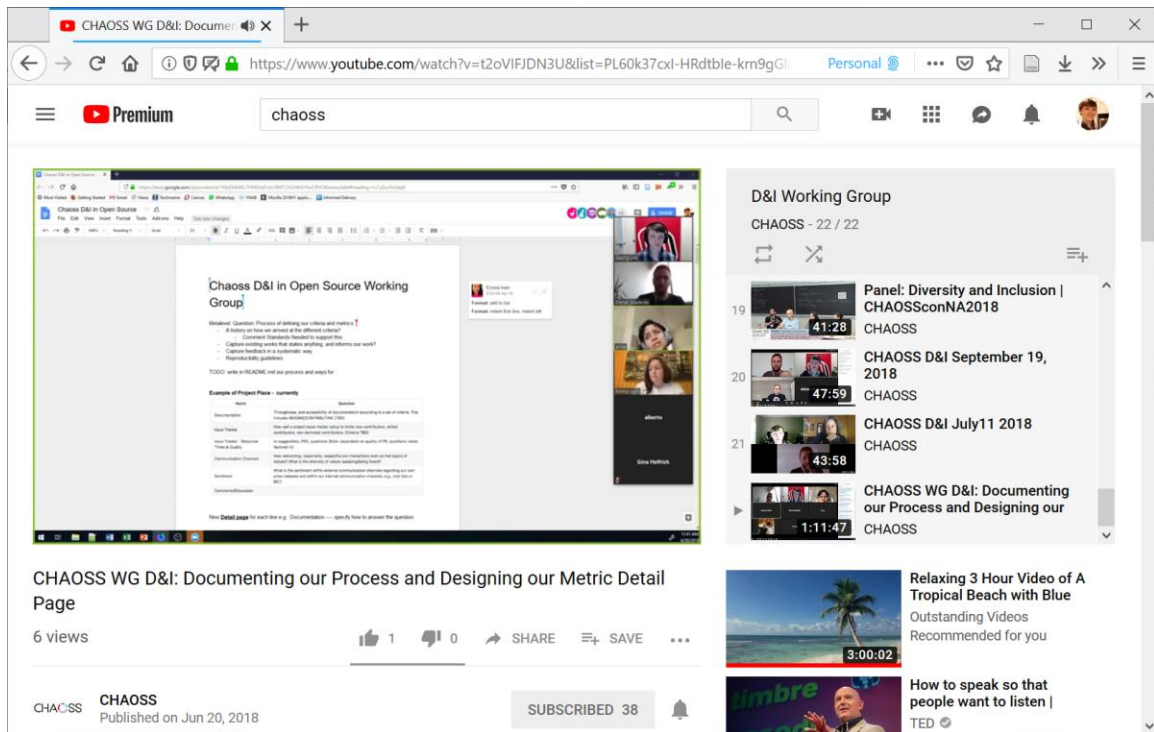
CHAOSS WG D&I: Documen

https://www.youtube.com/watch?v=t2oVIFJDN3U&list=PL60k37cxI-HRdtble-krn9gGI

Personal

Premium

chaoss

Chaoss D&I in Open Source Working Group

Metalevel Question: Process of defining our criteria and metrics
- A history on how we arrived at the different criteria?
Comment Standards Needed to support this
- Capture existing works that states anything, and informs our work?
- Capture feedback in a systematic way
- Reproducibility guidelines

TODO: write in README.md our process and ways for

Example of Project Place - currently

New Detail page for each line e.g. Documentation ---- specify how to answer the question.

D&I Working Group
CHAOSS - 22 / 22

19
41:28
Panel: Diversity and Inclusion | CHAOSSconNA2018
CHAOSS

20
47:59
CHAOSS D&I September 19, 2018
CHAOSS

21
43:58
CHAOSS D&I July11 2018
CHAOSS

1:11:47
CHAOSS WG D&I: Documenting our Process and Designing our
CHAOSS

CHAOSS WG D&I: Documenting our Process and Designing our Metric Detail Page

6 views

1

0

SHARE

SAVE

3:00:02
Relaxing 3 Hour Video of A Tropical Beach with Blue
Outstanding Videos
Recommended for you

CHAOSS
CHAOSS
Published on Jun 20, 2018

SUBSCRIBED 38

How to speak so that people want to listen |
TED